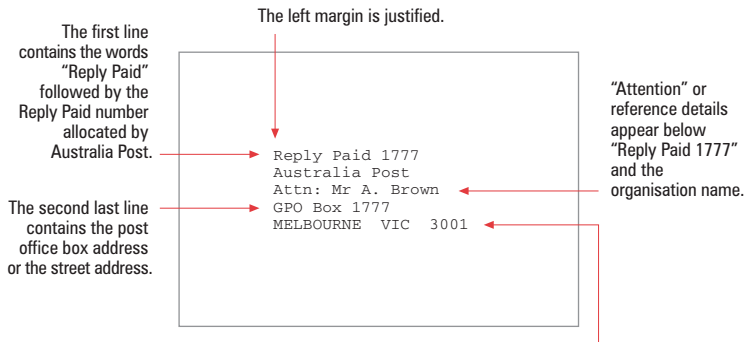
The left margin is justified.

The first line contains the words "Reply Paid" followed by the Reply Paid number allocated by Australia Post.

The second last line contains the post office box address or the street address.

Reply Paid 1777
Australia Post
Attn: Mr A. Brown
GPO Box 1777
MELBOURNE VIC 3001

"Attention" or reference details appear below "Reply Paid 1777" and the organisation name.